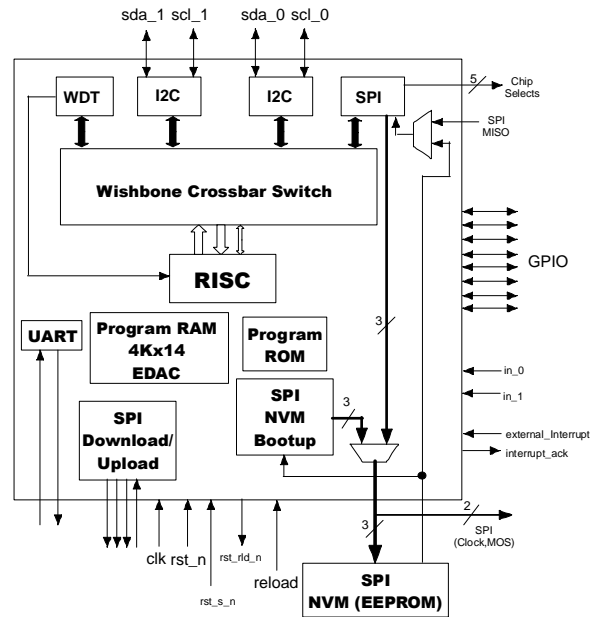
sda_1 scl_1 sda_0 scl_0

WDT
I2C
I2C
SPI
5
Chip Selects
SPI MISO

Wishbone Crossbar Switch

GPIO

RISC

3

UART
Program RAM 4Kx14 EDAC
Program ROM

in_0
in_1

SPI NVM Bootup
3

SPI Download/ Upload

external_Interrupt
interrupt_ack

2
SPI (Clock,MOS)
3

clk rst_n
rst_rld_n
rst_s_n
reload

SPI NVM (EEPROM)